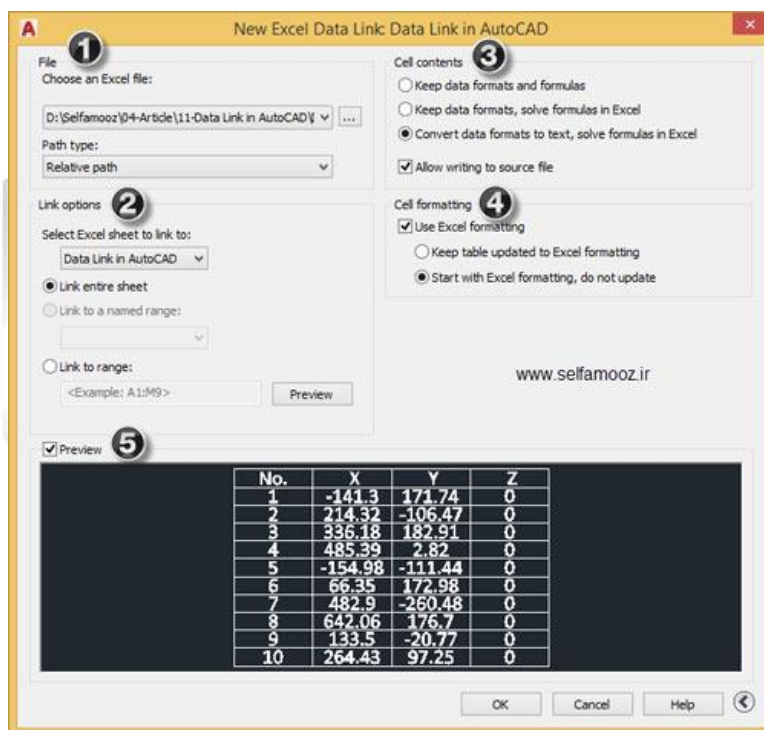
A New Excel Data Link: Data Link in AutoCAD ×

File 1
Choose an Excel file:
D:\Selfamooz\04-Article\11-Data Link in AutoCAD\ ...
Path type:
Relative path

Link options 2
Select Excel sheet to link to:
Data Link in AutoCAD
Link entire sheet
Link to a named range:
Link to range:
<Example: A1:M9>
Preview

Cell contents 3
Keep data formats and formulas
Keep data formats, solve formulas in Excel
Convert data formats to text, solve formulas in Excel
Allow writing to source file

Cell formatting 4
Use Excel formatting
Keep table updated to Excel formatting
Start with Excel formatting, do not update

www.selfamooz.ir

Preview 5

| No. | X | Y | Z |
|---|---|---|---|
| 1 | -141.3 | 171.74 | 0 |
| 2 | 214.32 | -106.47 | 0 |
| 3 | 336.18 | 182.91 | 0 |
| 4 | 485.39 | 2.82 | 0 |
| 5 | -154.98 | -111.44 | 0 |
| 6 | 66.35 | 172.98 | 0 |
| 7 | 482.9 | -260.48 | 0 |
| 8 | 642.06 | 176.7 | 0 |
| 9 | 133.5 | -20.77 | 0 |
| 10 | 264.43 | 97.25 | 0 |

OK Cancel Help